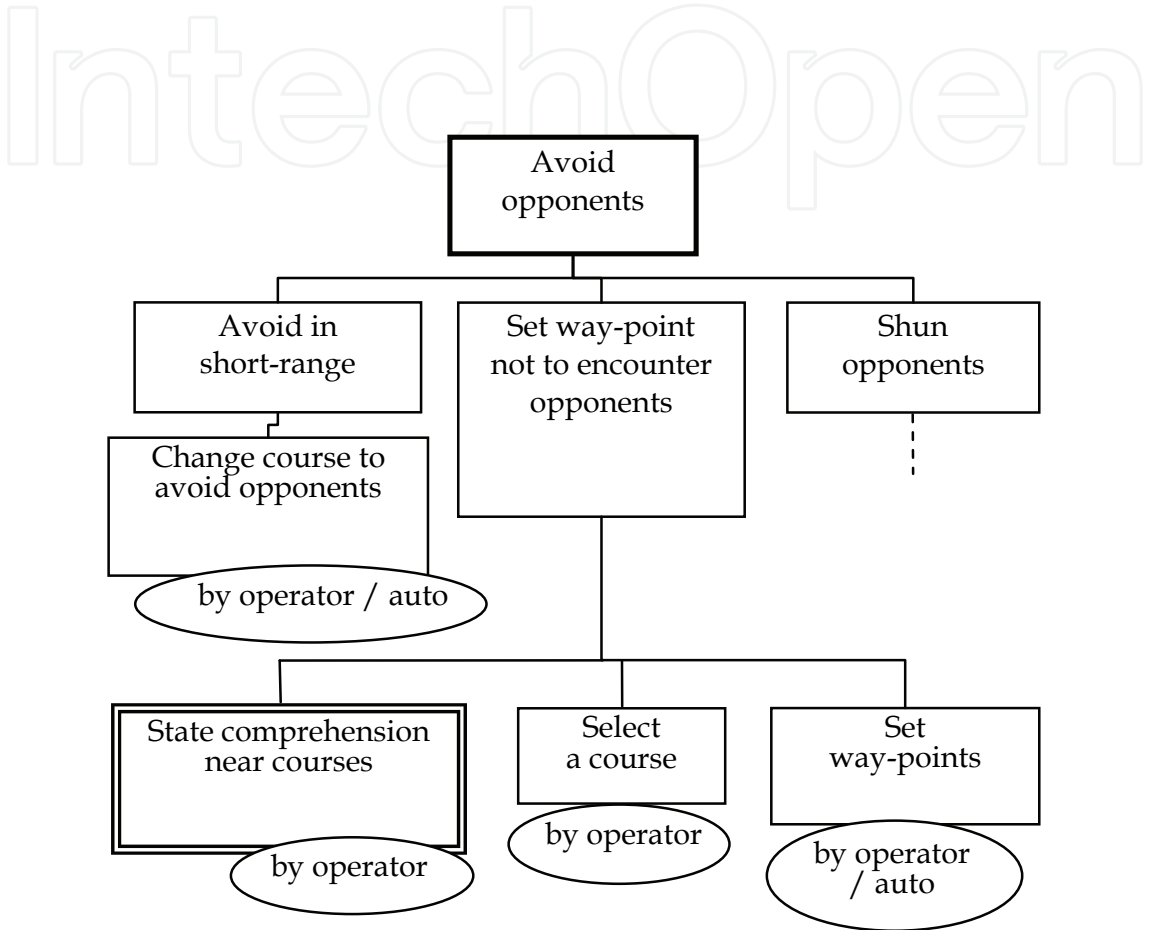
IntechOpen

Avoid opponents

Avoid in short-range

Set way-point not to encounter opponents

Shun opponents

Change course to avoid opponents

by operator / auto

State comprehension near courses

by operator

Select a course

by operator

Set way-points

by operator / auto